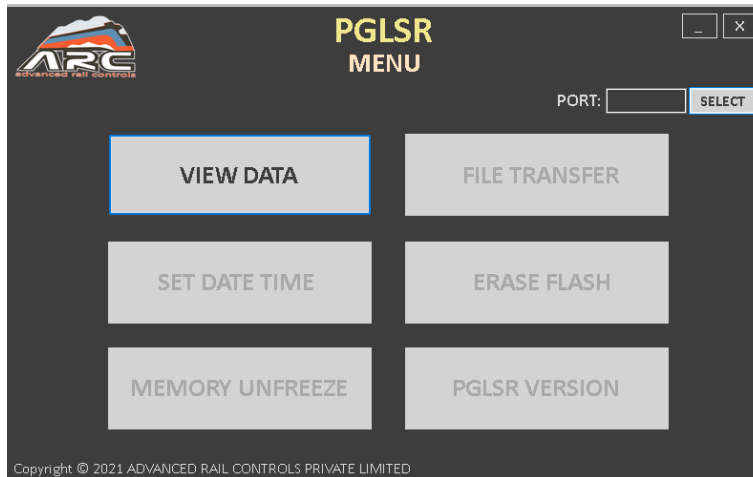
ARC
advanced rail controls

PGLSR
MENU

_ ×

PORT: SELECT

VIEW DATA

FILE TRANSFER

SET DATE TIME

ERASE FLASH

MEMORY UNFREEZE

PGLSR VERSION

Copyright © 2021 ADVANCED RAIL CONTROLS PRIVATE LIMITED